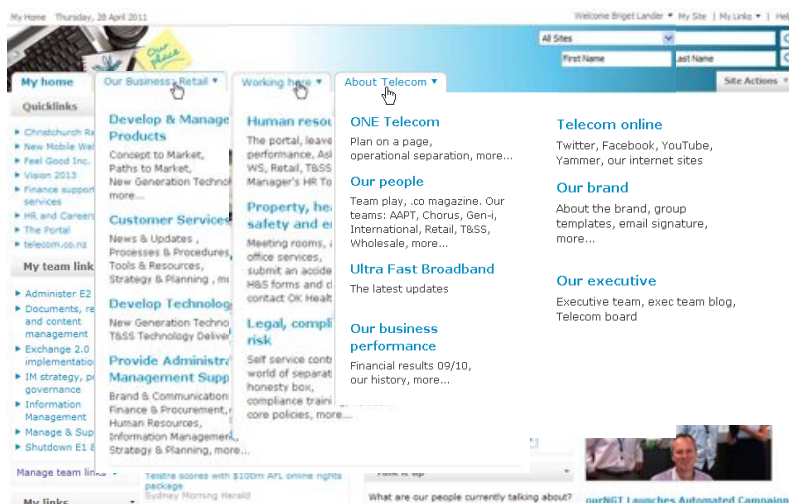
My Home Thursday, 28 April 2011

Welcome Briget Lander ▾ My Site | My Links ▾ | Hel

Our place

All Sites

First Name

Last Name

My home

Our Business: Retail ▾

Working here ▾

About Telecom ▾

Site Actions ▾

Quicklinks

Christchurch Re
New Mobile We
Feel Good Inc.
Vision 2013
Finance support services
HR and Career
The Portal
telecom.co.nz

My team link

Administer E2
Documents, re and content management
Exchange 2.0 implementatio
IM strategy, p governance
Information Management
Manage & Sup
Shutdown E1 8

Manage team link

My links

Develop & Manage Products

Concept to Market, Paths to Market, New Generation Techno

Customer Services

News & Updates , Processes & Procedures, Tools & Resources, Strategy & Planning , m

Develop Technolog

New Generation Techno T&SS Technology Deliver

Provide Administr Management Supp

Brand & Communication Finance & Procurement, Human Resources, Information Management, Strategy & Planning, more...

Human resou

The portal, leave performance, Asl WS, Retail, T&SS Manager's HR To

Property, hea safety and en

Meeting rooms, office services, submit an accide H&S forms and d contact OK Healt

Legal, compli risk

Self service contr world of separat honesty box, compliance traini core policies, more...

ONE Telecom

Plan on a page, operational separation, more...

Our people

Team play, .co magazine. Our teams: AAPT, Chorus, Gen-i, International, Retail, T&SS, Wholesale, more...

Ultra Fast Broadband

The latest updates

Our business performance

Financial results 09/10, our history, more...

Telecom online

Twitter, Facebook, YouTube, Yammer, our internet sites

Our brand

About the brand, group templates, email signature, more...

Our executive

Executive team, exec team blog, Telecom board

Telstra scores with $100m AFL online rights package
Sydney Morning Herald

What are our people currently talking about?

ourNGT Launches Automated Campaign